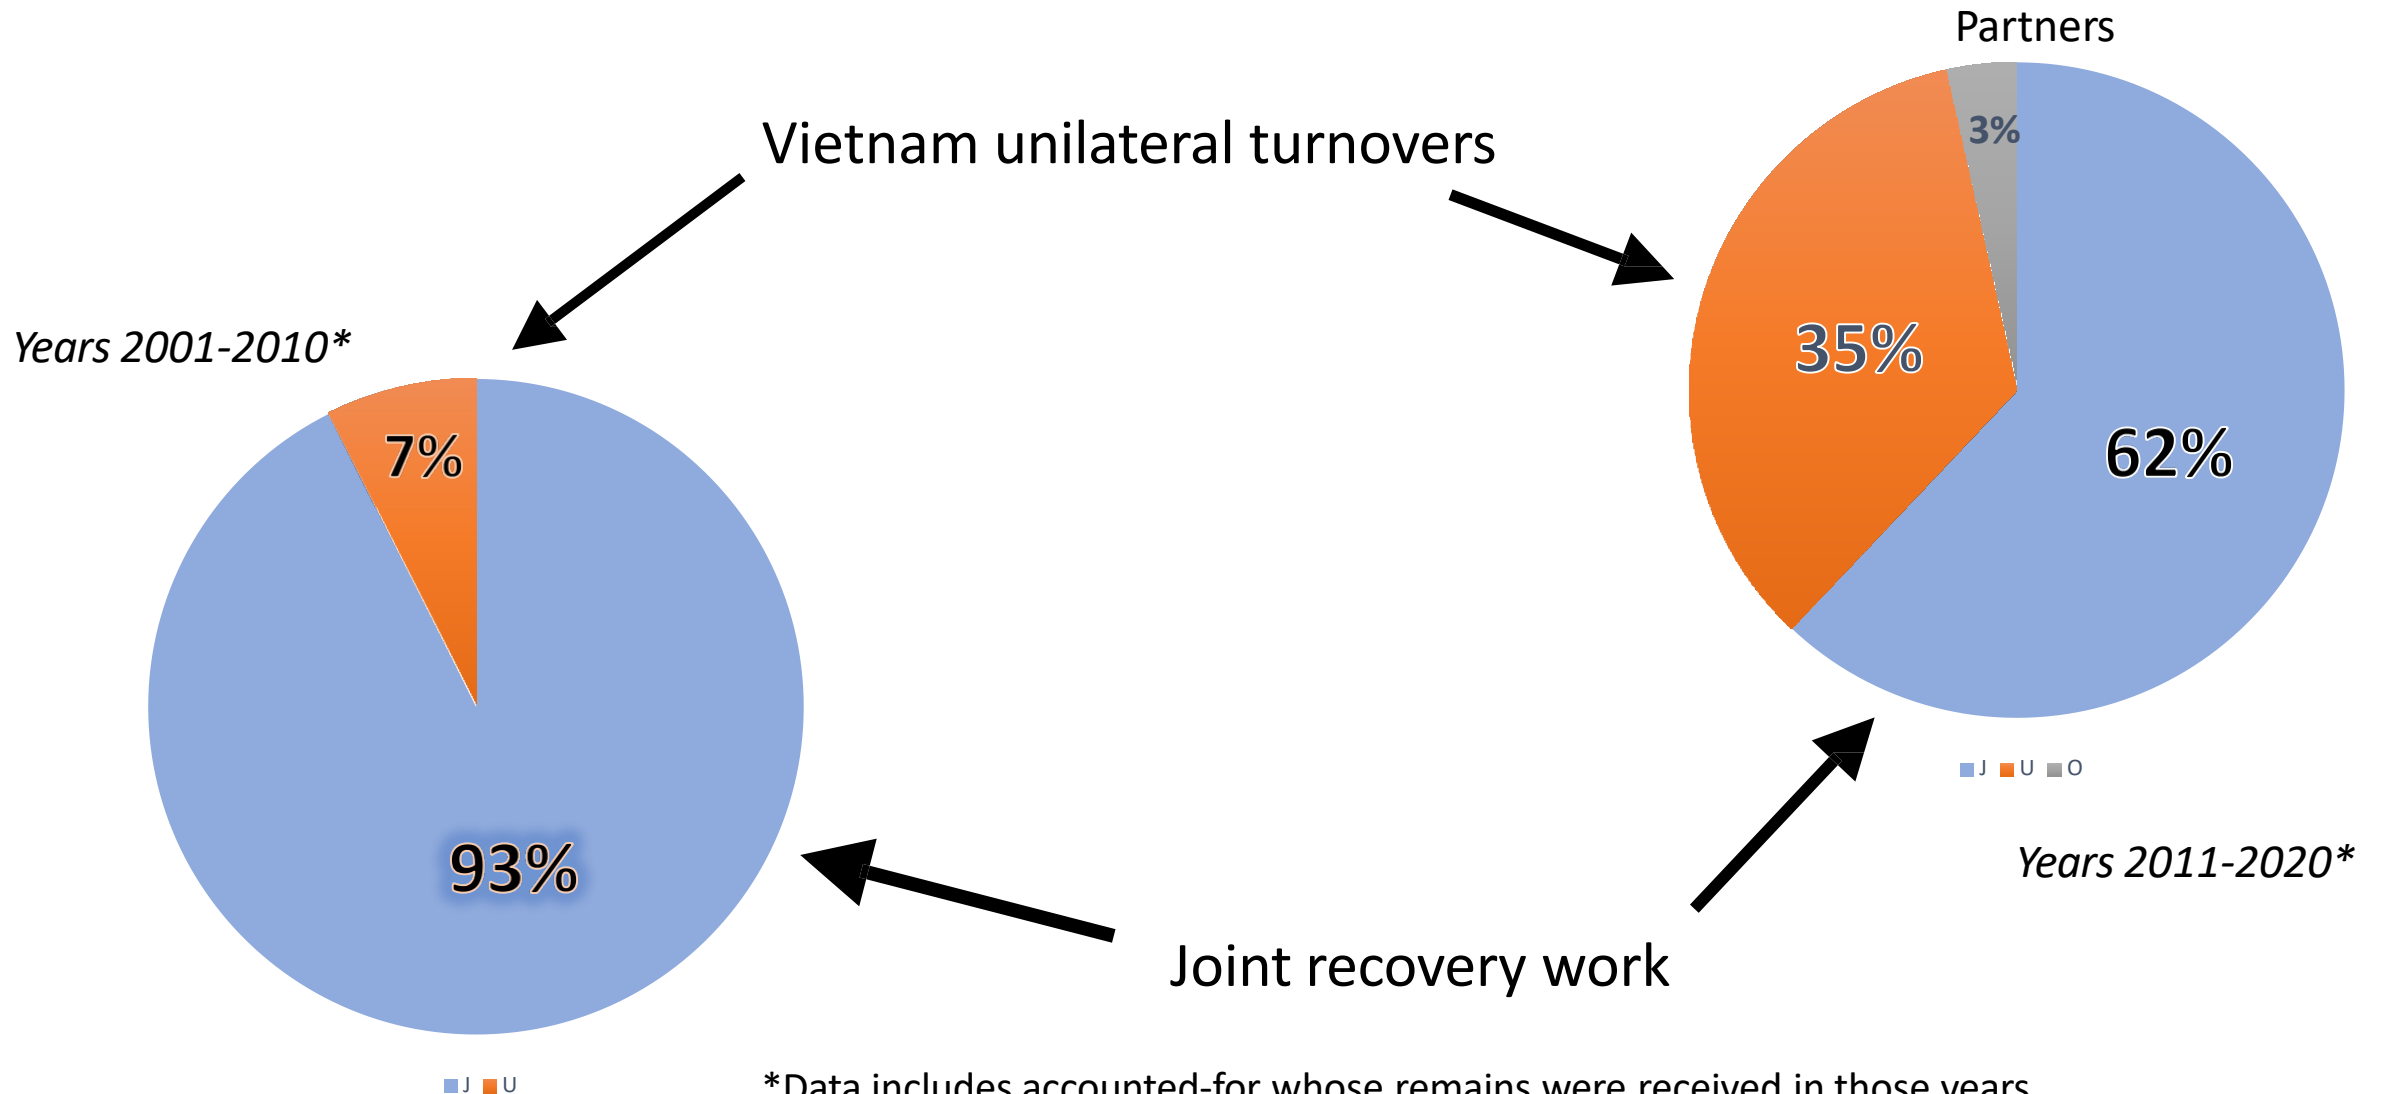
Partners

Vietnam unilateral turnovers

3%

35%

62%

Years 2001-2010*

7%

93%

J U O

Years 2011-2020*

Joint recovery work

J U

*Data includes accounted-for whose remains were received in those years